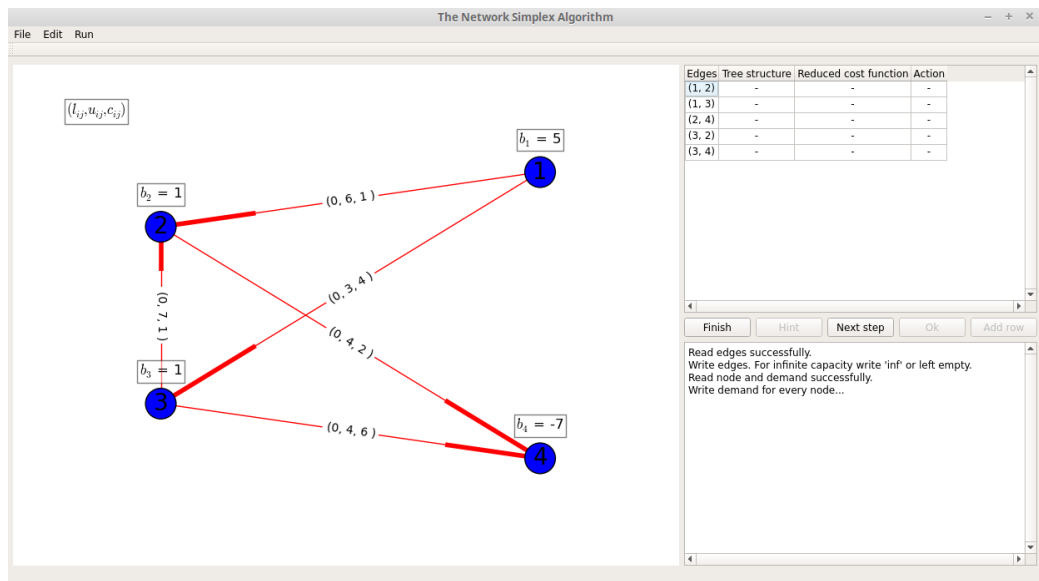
The Network Simplex Algorithm

File Edit Run

$(l_{ij}, u_{ij}, c_{ij})$

$b_1$ = 5

$b_2$ = 1

$b_3$ = 1

$b_4$ = -7

1

2

3

4

(0, 6, 1)

(0, 3, 4)

(0, 7, 1)

(0, 4, 2)

(0, 4, 6)

| Edges | Tree structure | Reduced cost function | Action |
|---|---|---|---|
| (1, 2) | - | - | - |
| (1, 3) | - | - | - |
| (2, 4) | - | - | - |
| (3, 2) | - | - | - |
| (3, 4) | - | - | - |

Finish Hint Next step Ok Add row

Read edges successfully.
Write edges. For infinite capacity write 'inf' or left empty.
Read node and demand successfully.
Write demand for every node...